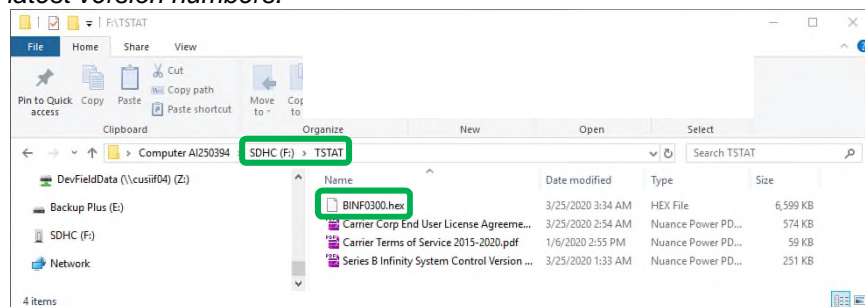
latest version numbers.

F:\TSTAT

File Home Share View

Pin to Quick access Copy Paste Cut Copy path Paste shortcut Move to Cop to

Clipboard Organize New Open Select

Computer AI250394 > SDHC (F:) > TSTAT

Search TSTAT

DevFieldData (\\cusiif04) (Z:)

Backup Plus (E:)

SDHC (F:)

Network

| Name | Date modified | Type | Size |
|---|---|---|---|
| BINF0300.hex | 3/25/2020 3:34 AM | HEX File | 6,599 KB |
| Carrier Corp End User License Agreeme... | 3/25/2020 2:54 AM | Nuance Power PD... | 574 KB |
| Carrier Terms of Service 2015-2020.pdf | 1/6/2020 2:55 PM | Nuance Power PD... | 59 KB |
| Series B Infinity System Control Version ... | 3/25/2020 1:33 AM | Nuance Power PD... | 251 KB |

4 items